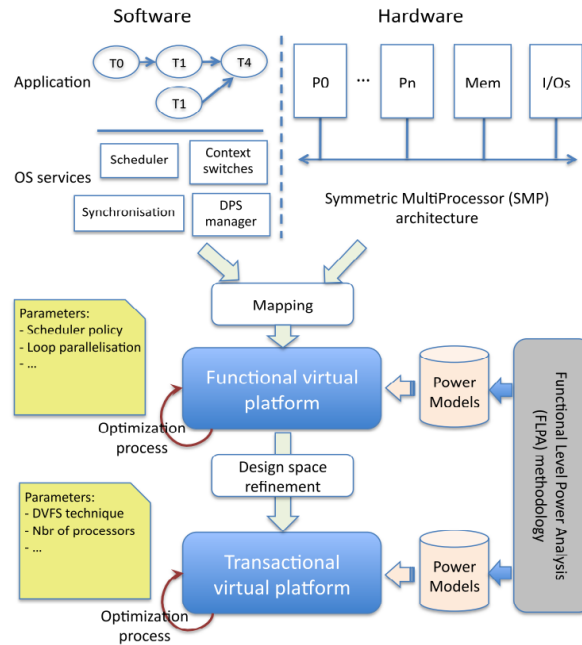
Software

Hardware

Application

T0

T1

T4

T1

OS services

Scheduler

Context switches

Synchronisation

DPS manager

P0

...

Pn

Mem

I/Os

Symmetric MultiProcessor (SMP) architecture

Mapping

Parameters:
- Scheduler policy
- Loop parallelisation
- ...

Functional virtual platform

Power Models

Functional Level Power Analysis (FLPA) methodology

Optimization process

Design space refinement

Parameters:
- DVFS technique
- Nbr of processors
- ...

Transactional virtual platform

Power Models

Optimization process